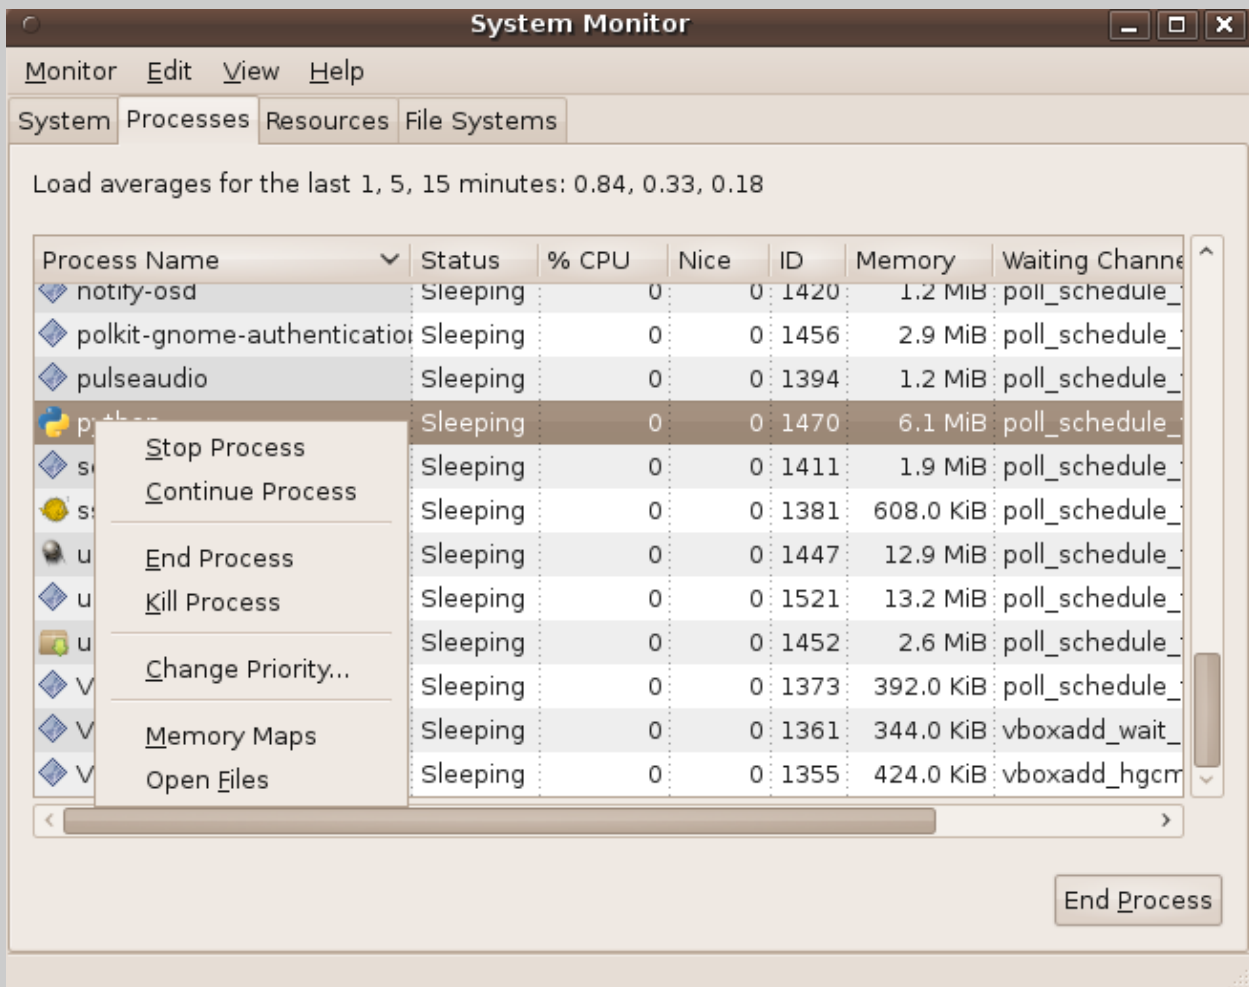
System Monitor

Monitor Edit View Help

System Processes Resources File Systems

Load averages for the last 1, 5, 15 minutes: 0.84, 0.33, 0.18

| Process Name | Status | % CPU | Nice | ID | Memory | Waiting Channe |
|---|---|---|---|---|---|---|
| notify-osd | Sleeping | 0 | 0 | 1420 | 1.2 MiB | poll_schedule_ |
| polkit-gnome-authenticatio | Sleeping | 0 | 0 | 1456 | 2.9 MiB | poll_schedule_ |
| pulseaudio | Sleeping | 0 | 0 | 1394 | 1.2 MiB | poll_schedule_ |
| p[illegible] | Sleeping | 0 | 0 | 1470 | 6.1 MiB | poll_schedule_ |
| s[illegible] | Sleeping | 0 | 0 | 1411 | 1.9 MiB | poll_schedule_ |
| s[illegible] | Sleeping | 0 | 0 | 1381 | 608.0 KiB | poll_schedule_ |
| u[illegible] | Sleeping | 0 | 0 | 1447 | 12.9 MiB | poll_schedule_ |
| u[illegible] | Sleeping | 0 | 0 | 1521 | 13.2 MiB | poll_schedule_ |
| u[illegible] | Sleeping | 0 | 0 | 1452 | 2.6 MiB | poll_schedule_ |
| V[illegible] | Sleeping | 0 | 0 | 1373 | 392.0 KiB | poll_schedule_ |
| V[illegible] | Sleeping | 0 | 0 | 1361 | 344.0 KiB | vboxadd_wait_ |
| V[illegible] | Sleeping | 0 | 0 | 1355 | 424.0 KiB | vboxadd_hgcm |

Stop Process
Continue Process
End Process
Kill Process
Change Priority...
Memory Maps
Open Files

End Process